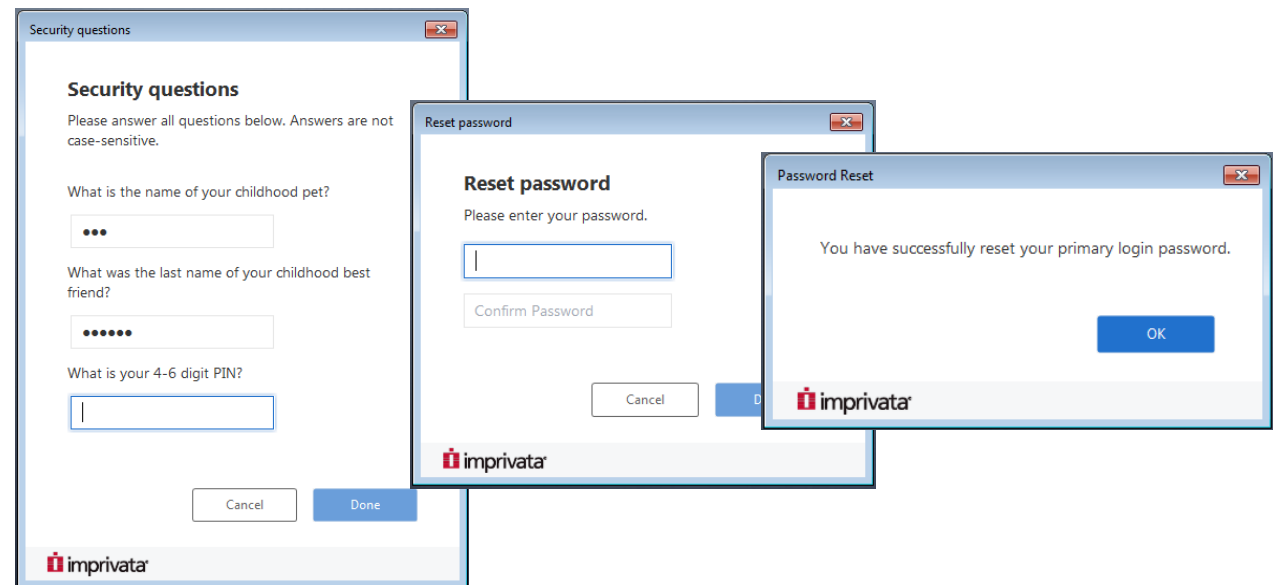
Security questions

Security questions

Please answer all questions below. Answers are not case-sensitive.

What is the name of your childhood pet?

•••

What was the last name of your childhood best friend?

••••••

What is your 4-6 digit PIN?

Cancel

Done

imprivata

Reset password

Reset password

Please enter your password.

Confirm Password

Cancel

D

imprivata

Password Reset

You have successfully reset your primary login password.

OK

imprivata